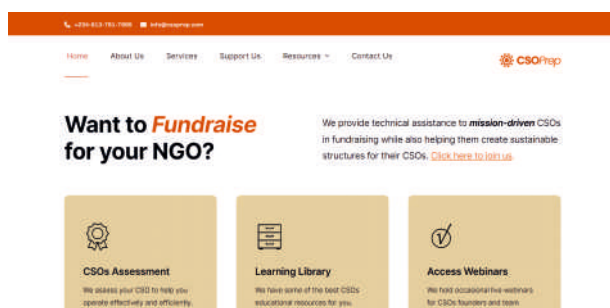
+256-813-781-7988 info@csoprep.com

Home About Us Services Support Us Resources Contact Us

CSOPrep

Want to Fundraise for your NGO?

We provide technical assistance to mission-driven CSOs in fundraising while also helping them create sustainable structures for their CSOs. Click here to join us.

CSOs Assessment

We assess your CSO to help you operate effectively and efficiently.

Learning Library

We have some of the best CSOs educational resources for you.

Access Webinars

We hold occasional live webinars for CSOs founders and team